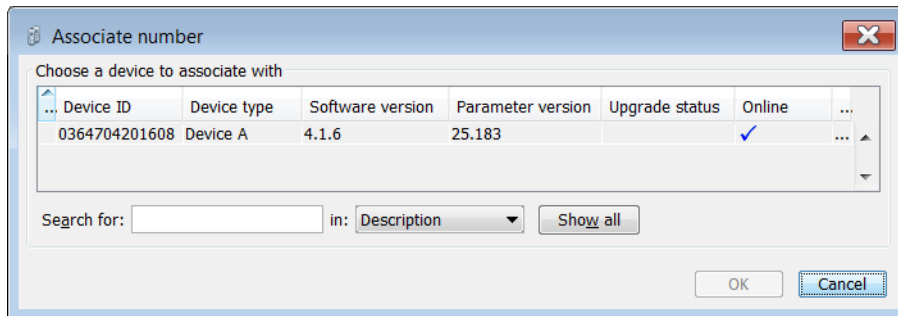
Associate number

Choose a device to associate with

| ... | Device ID | Device type | Software version | Parameter version | Upgrade status | Online | ... |
|---|---|---|---|---|---|---|---|
| | 0364704201608 | Device A | 4.1.6 | 25.183 | | ✓ | ... |

Search for: in: Description Show all

OK Cancel